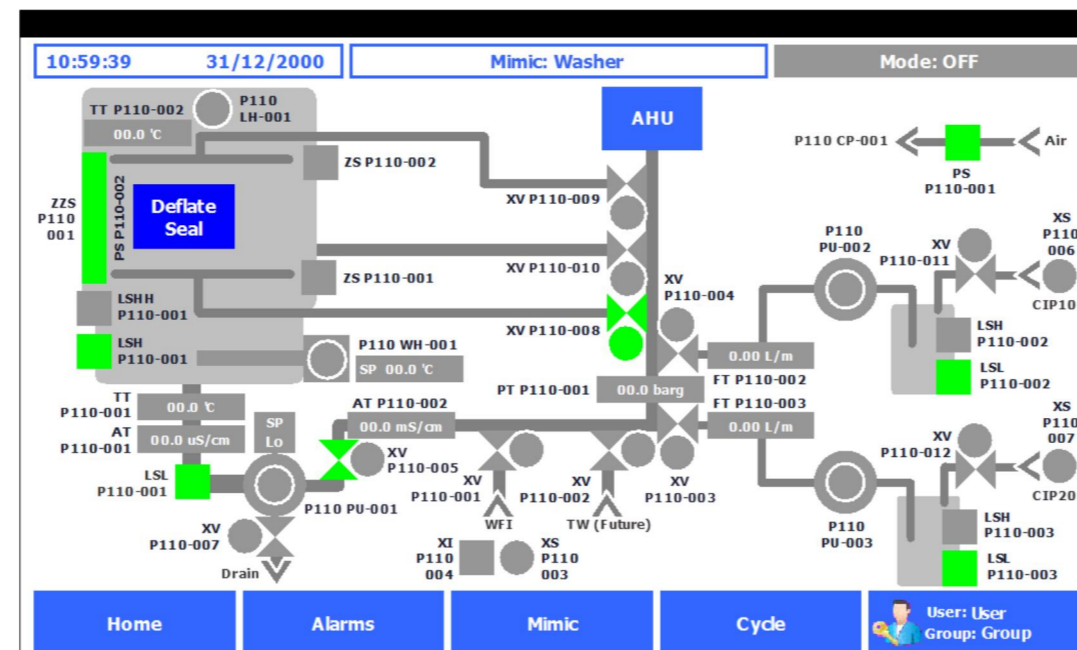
10:59:39 31/12/2000

Mimic: Washer

Mode: OFF

TT P110-002
00.0 °C

P110 LH-001

AHU

P110 CP-001

Air

PS P110-001

ZS P110-002

ZZS P110 001

PS P110-002

Deflate Seal

XV P110-009

ZS P110-001

XV P110-010

P110 PU-002

XV P110-011

XS P110 006

CIP10

LSHH P110-001

XV P110-004

XV P110-008

LSH P110-002

LSL P110-002

LSH P110-001

P110 WH-001
SP 00.0 °C

0.00 L/m
FT P110-002

PT P110-001
00.0 barg

TT P110-001
00.0 °C

AT P110-002
00.0 mS/cm

FT P110-003
0.00 L/m

XS P110 007

AT P110-001
00.0 uS/cm

SP Lo

XV P110-005

XV P110-012

CIP20

LSL P110-001

XV P110-001

XV P110-002

XV P110-003

P110 PU-001

WFI

TW (Future)

P110 PU-003

LSH P110-003

XV P110-007

XI P110 004

XS P110 003

LSL P110-003

Drain

Home

Alarms

Mimic

Cycle

User: User
Group: Group